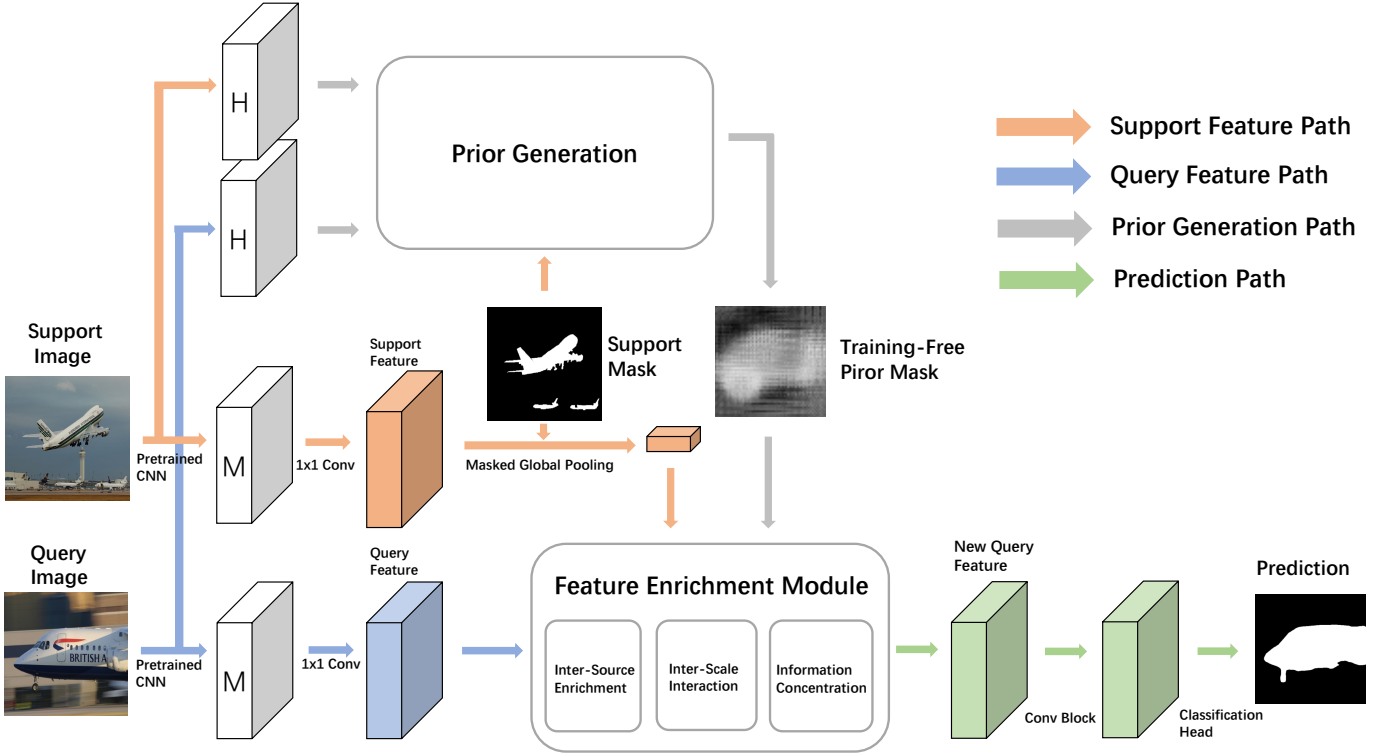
H

H

Prior Generation

Support Feature Path

Query Feature Path

Prior Generation Path

Prediction Path

Support Image

Pretrained CNN

M

1x1 Conv

Support Feature

Support Mask

Masked Global Pooling

Training-Free Piror Mask

Query Image

BRITISH A

Pretrained CNN

M

1x1 Conv

Query Feature

Feature Enrichment Module

Inter-Source Enrichment

Inter-Scale Interaction

Information Concentration

New Query Feature

Conv Block

Classification Head

Prediction